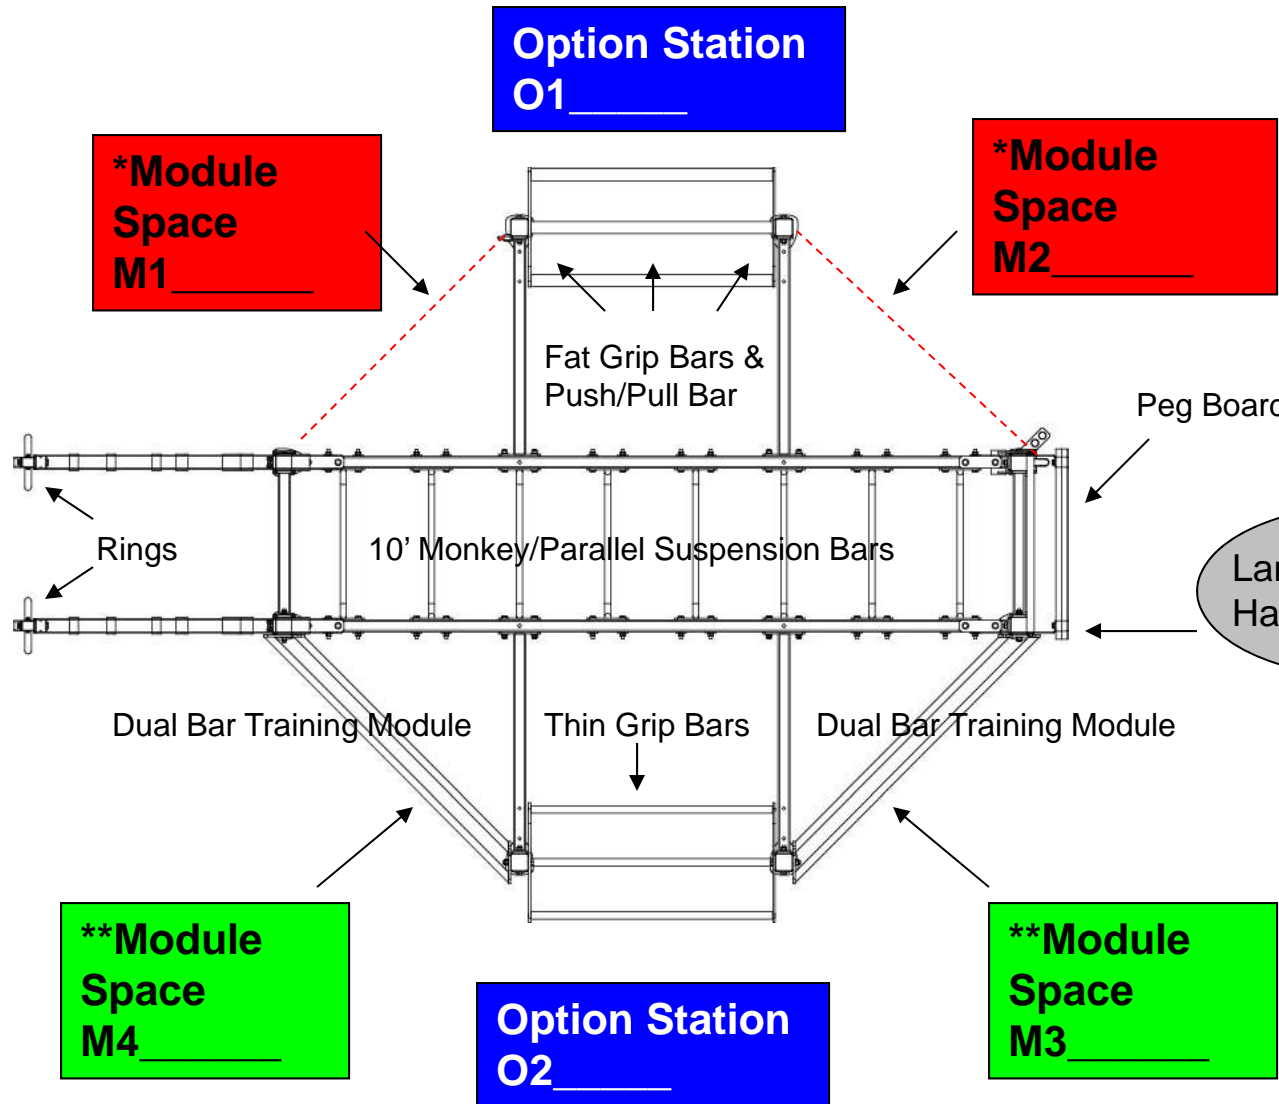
Option Station O1_____

*Module Space M1_______

*Module Space M2_______

Fat Grip Bars & Push/Pull Bar

Peg Boar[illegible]

Rings

10' Monkey/Parallel Suspension Bars

La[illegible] Ha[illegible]

Dual Bar Training Module

Thin Grip Bars

Dual Bar Training Module

**Module Space M4_______

Option Station O2_____

**Module Space M3_______